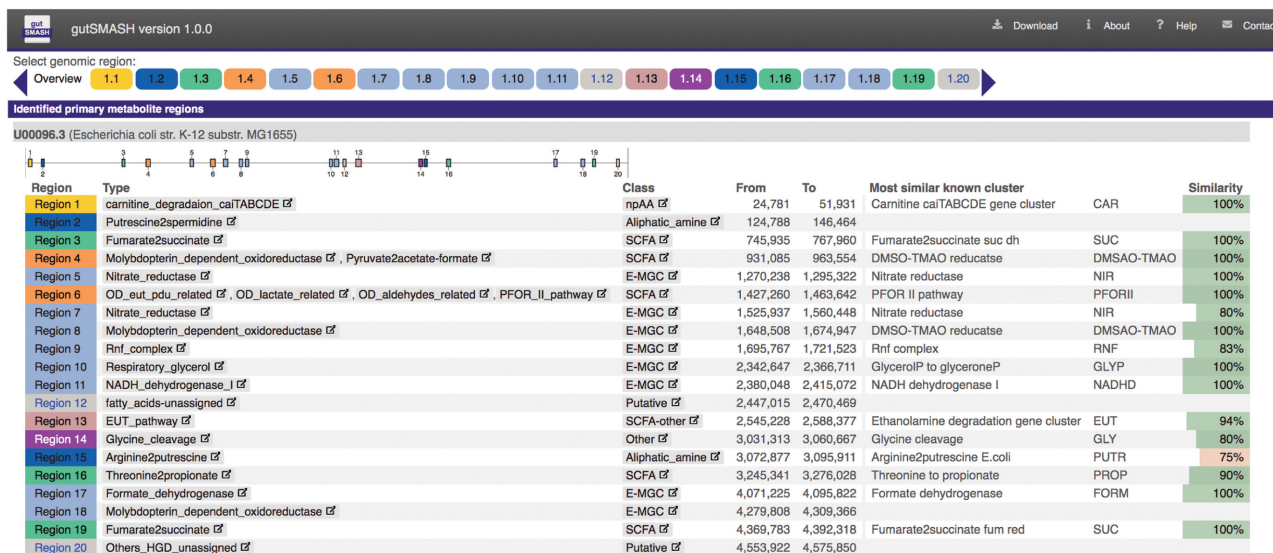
gut SMASH gutSMASH version 1.0.0

Download About ? Help Contac

Select genomic region:
Overview 1.1 1.2 1.3 1.4 1.5 1.6 1.7 1.8 1.9 1.10 1.11 1.12 1.13 1.14 1.15 1.16 1.17 1.18 1.19 1.20

Identified primary metabolite regions

U00096.3 (Escherichia coli str. K-12 substr. MG1655)

1 2 3 4 5 6 7 8 9 10 11 12 13 14 15 16 17 18 19 20

| Region | Type | Class | From | To | Most similar known cluster | | Similarity |
|---|---|---|---|---|---|---|---|
| Region 1 | carnitine_degradaion_caiTABCDE | npAA | 24,781 | 51,931 | Carnitine caiTABCDE gene cluster | CAR | 100% |
| Region 2 | Putrescine2spermidine | Aliphatic_amine | 124,788 | 146,464 | | | |
| Region 3 | Fumarate2succinate | SCFA | 745,935 | 767,960 | Fumarate2succinate suc dh | SUC | 100% |
| Region 4 | Molybdopterin_dependent_oxidoreductase , Pyruvate2acetate-formate | SCFA | 931,085 | 963,554 | DMSO-TMAO reducatse | DMSAO-TMAO | 100% |
| Region 5 | Nitrate_reductase | E-MGC | 1,270,238 | 1,295,322 | Nitrate reductase | NIR | 100% |
| Region 6 | OD_eut_pdu_related , OD_lactate_related , OD_aldehydes_related , PFOR_II_pathway | SCFA | 1,427,260 | 1,463,642 | PFOR II pathway | PFORII | 100% |
| Region 7 | Nitrate_reductase | E-MGC | 1,525,937 | 1,560,448 | Nitrate reductase | NIR | 80% |
| Region 8 | Molybdopterin_dependent_oxidoreductase | E-MGC | 1,648,508 | 1,674,947 | DMSO-TMAO reducatse | DMSAO-TMAO | 100% |
| Region 9 | Rnf_complex | E-MGC | 1,695,767 | 1,721,523 | Rnf complex | RNF | 83% |
| Region 10 | Respiratory_glycerol | E-MGC | 2,342,647 | 2,366,711 | GlycerolP to glyceroneP | GLYP | 100% |
| Region 11 | NADH_dehydrogenase_I | E-MGC | 2,380,048 | 2,415,072 | NADH dehydrogenase I | NADHD | 100% |
| Region 12 | fatty_acids-unassigned | Putative | 2,447,015 | 2,470,469 | | | |
| Region 13 | EUT_pathway | SCFA-other | 2,545,228 | 2,588,377 | Ethanolamine degradation gene cluster | EUT | 94% |
| Region 14 | Glycine_cleavage | Other | 3,031,313 | 3,060,667 | Glycine cleavage | GLY | 80% |
| Region 15 | Arginine2putrescine | Aliphatic_amine | 3,072,877 | 3,095,911 | Arginine2putrescine E.coli | PUTR | 75% |
| Region 16 | Threonine2propionate | SCFA | 3,245,341 | 3,276,028 | Threonine to propionate | PROP | 90% |
| Region 17 | Formate_dehydrogenase | E-MGC | 4,071,225 | 4,095,822 | Formate dehydrogenase | FORM | 100% |
| Region 18 | Molybdopterin_dependent_oxidoreductase | E-MGC | 4,279,808 | 4,309,366 | | | |
| Region 19 | Fumarate2succinate | SCFA | 4,369,783 | 4,392,318 | Fumarate2succinate fum red | SUC | 100% |
| Region 20 | Others_HGD_unassigned | Putative | 4,553,922 | 4,575,850 | | | |